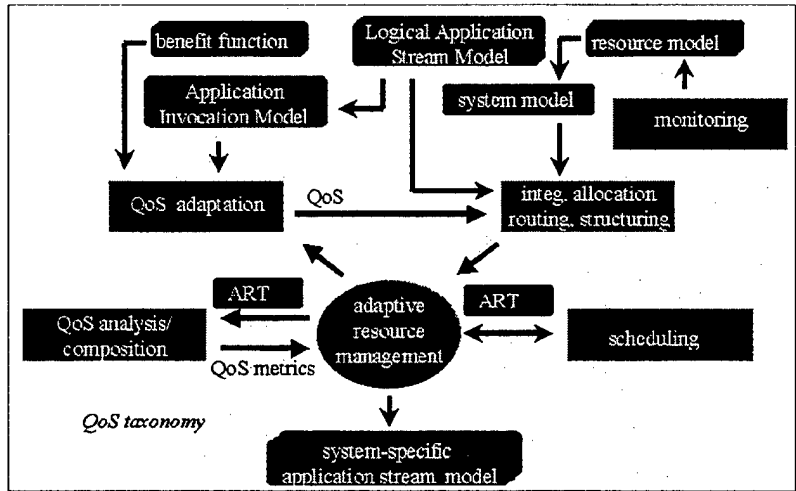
benefit function

Logical Application Stream Model

resource model

Application Invocation Model

system model

monitoring

QoS adaptation

QoS

integ. allocation routing, structuring

ART

adaptive resource management

ART

QoS analysis/ composition

scheduling

QoS metrics

QoS taxonomy

system-specific application stream model